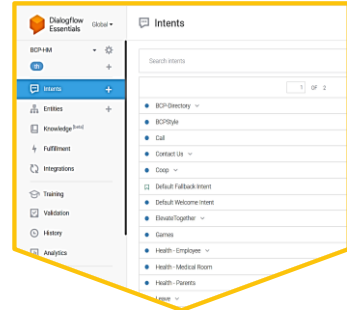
Dialogflow Essentials Global

BCP-HM

th

Intents

Entities

Knowledge [beta]

Fulfillment

Integrations

Training

Validation

History

Analytics

Intents

Search intents

1 OF 2

BCP-Directory

BCPStyle

Call

Contact Us

Coop

Default Fallback Intent

Default Welcome Intent

ElevateTogether

Games

Health - Employee

Health - Medical Room

Health - Parents

Leave